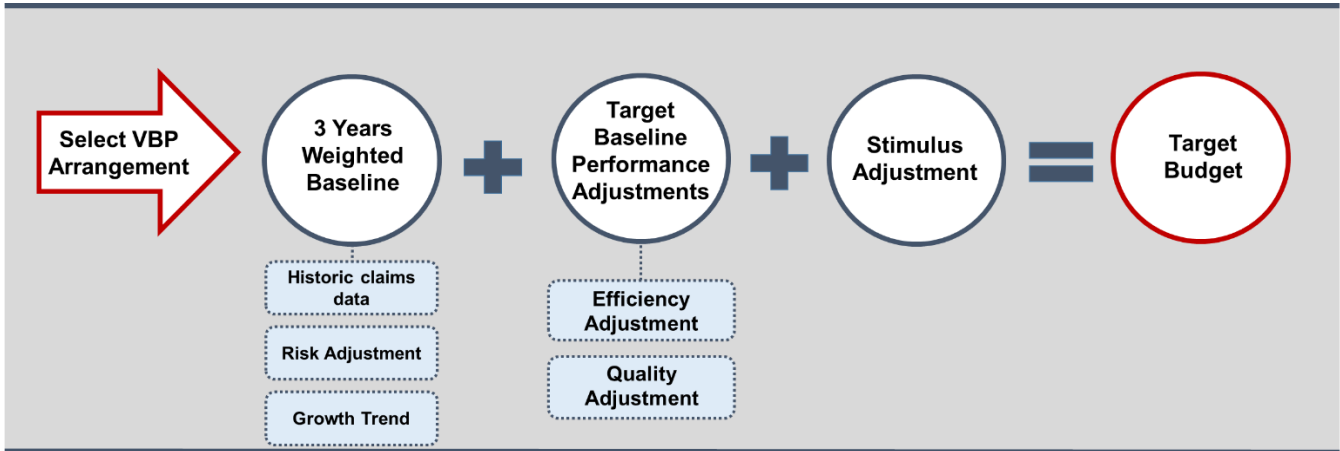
Select VBP Arrangement

3 Years Weighted Baseline

Historic claims data

Risk Adjustment

Growth Trend

Target Baseline Performance Adjustments

Efficiency Adjustment

Quality Adjustment

Stimulus Adjustment

Target Budget